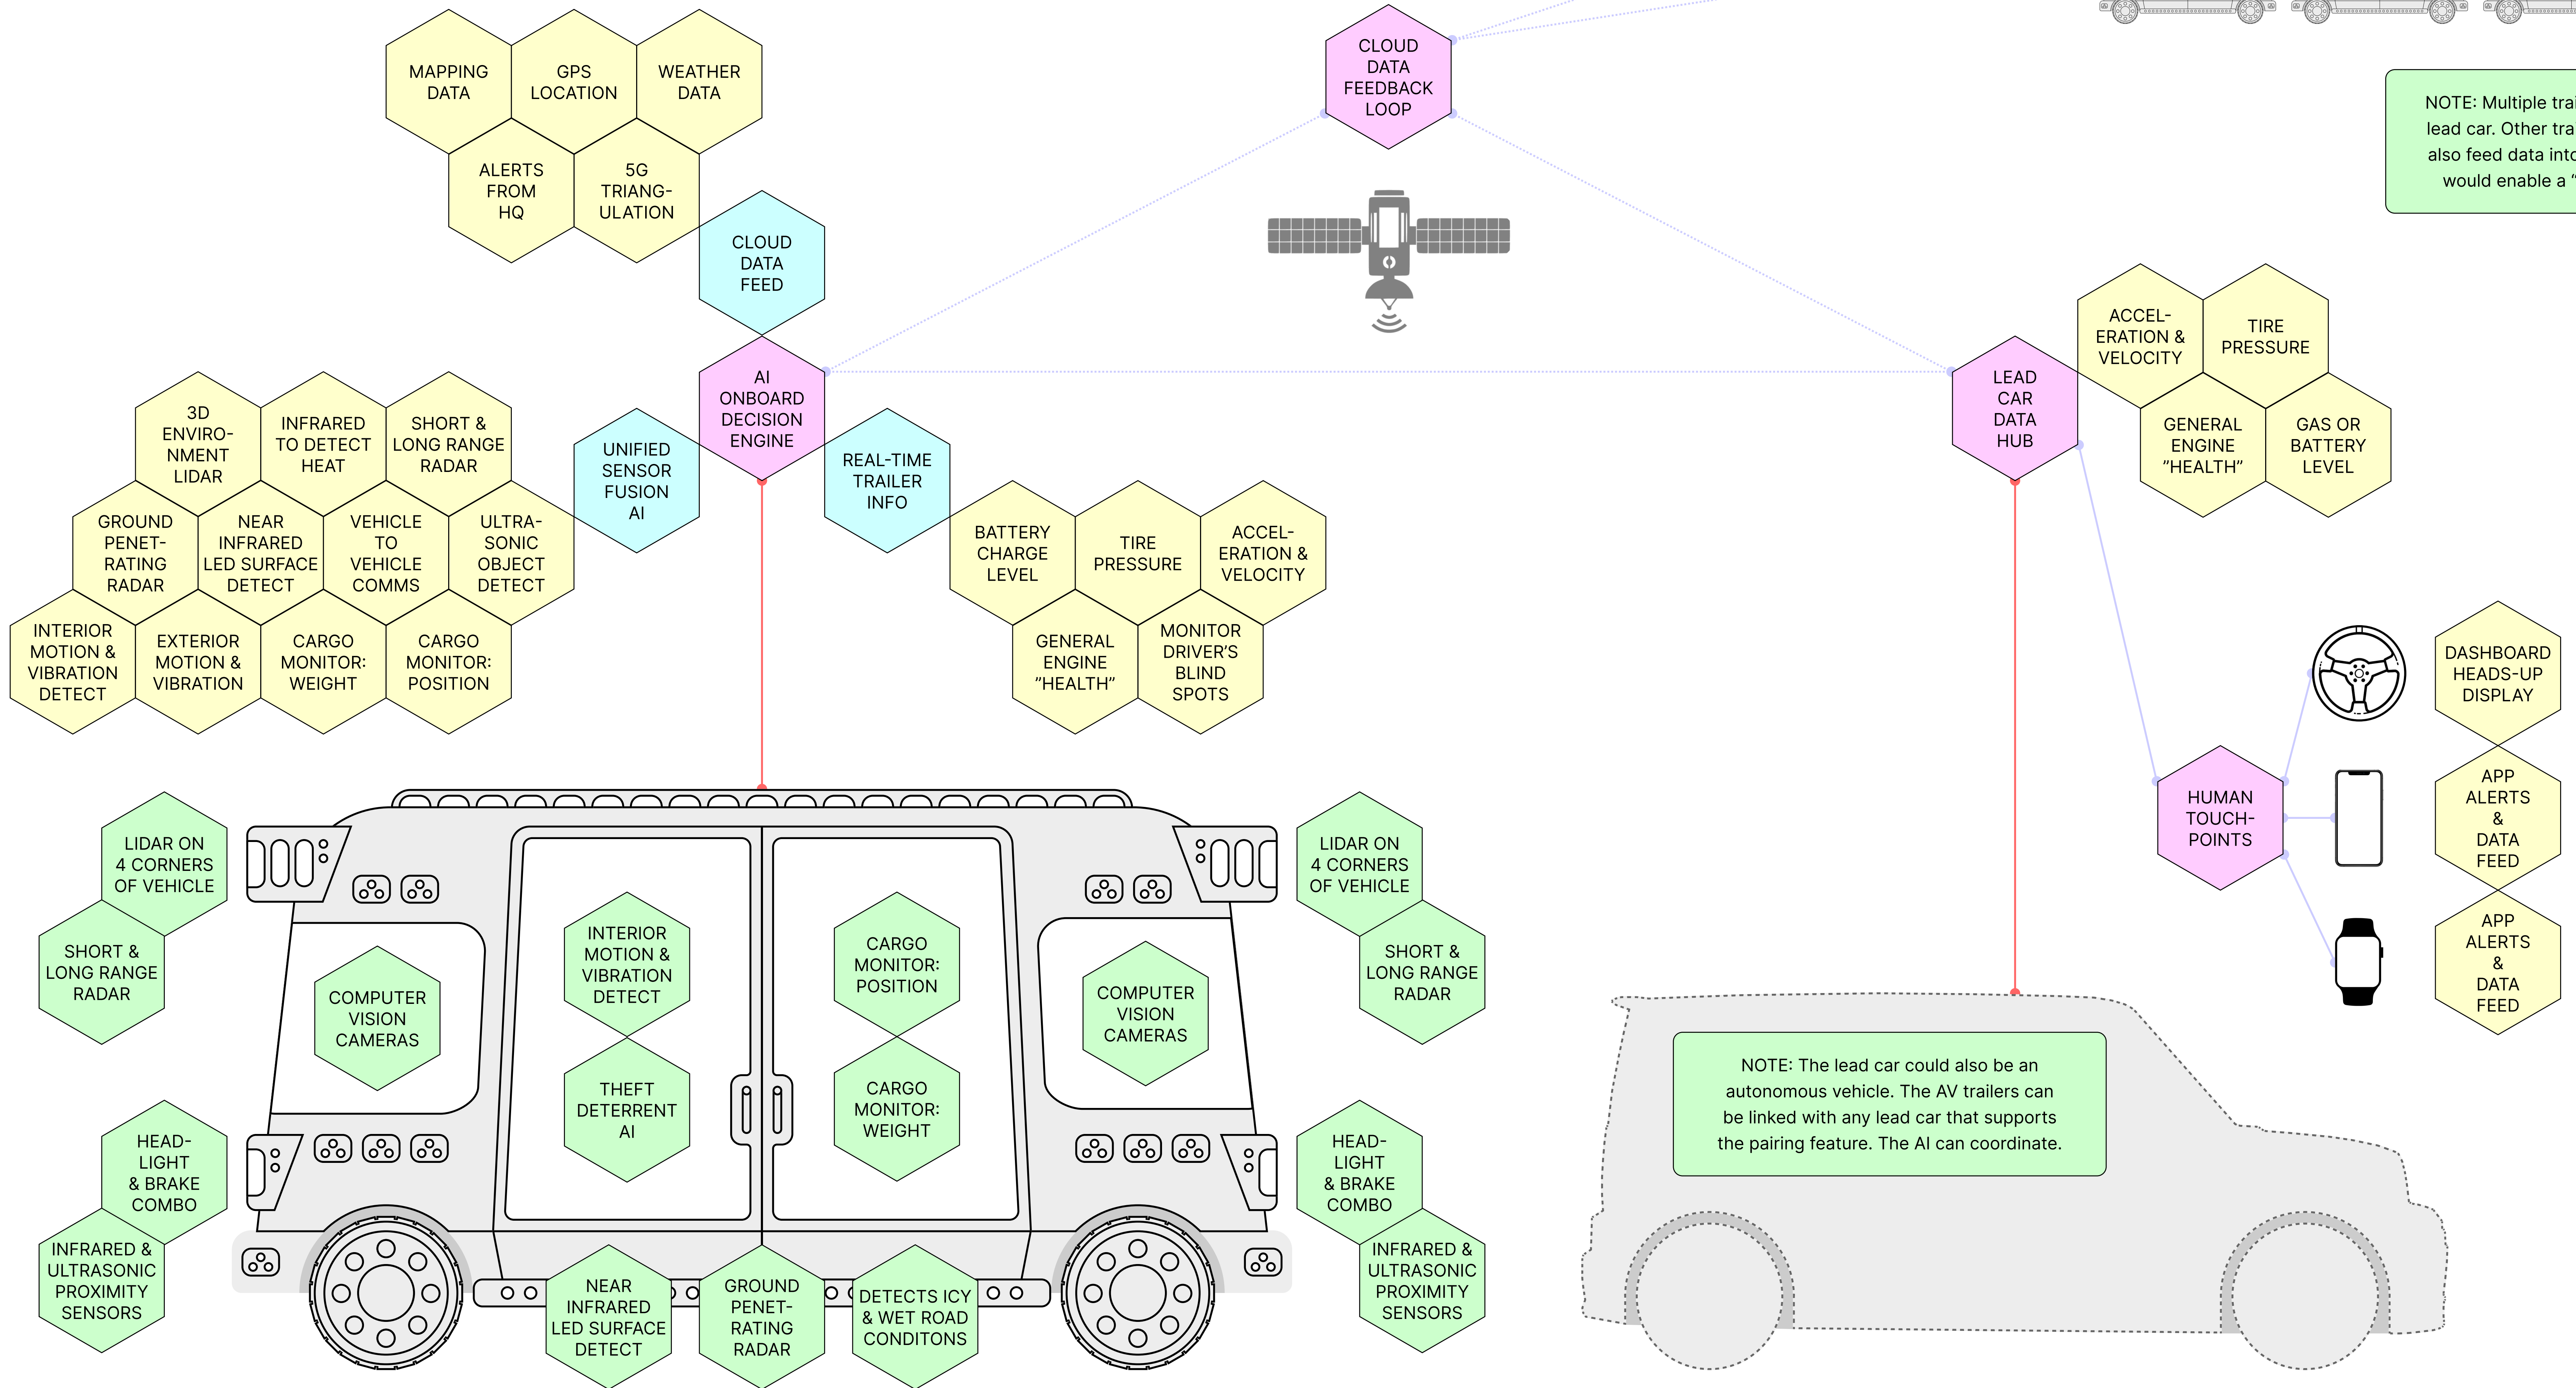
MAPPING DATA

GPS LOCATION

WEATHER DATA

ALERTS FROM HQ

5G TRIANGULATION

CLOUD DATA FEED

CLOUD DATA FEEDBACK LOOP

NOTE: Multiple tra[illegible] lead car. Other tra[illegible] also feed data int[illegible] would enable a "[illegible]

AI ONBOARD DECISION ENGINE

UNIFIED SENSOR FUSION AI

REAL-TIME TRAILER INFO

LEAD CAR DATA HUB

ACCEL-ERATION & VELOCITY

TIRE PRESSURE

GENERAL ENGINE "HEALTH"

GAS OR BATTERY LEVEL

3D ENVIRO-NMENT LIDAR

INFRARED TO DETECT HEAT

SHORT & LONG RANGE RADAR

GROUND PENET-RATING RADAR

NEAR INFRARED LED SURFACE DETECT

VEHICLE TO VEHICLE COMMS

ULTRA-SONIC OBJECT DETECT

INTERIOR MOTION & VIBRATION DETECT

EXTERIOR MOTION & VIBRATION

CARGO MONITOR: WEIGHT

CARGO MONITOR: POSITION

BATTERY CHARGE LEVEL

TIRE PRESSURE

ACCEL-ERATION & VELOCITY

GENERAL ENGINE "HEALTH"

MONITOR DRIVER'S BLIND SPOTS

DASHBOARD HEADS-UP DISPLAY

HUMAN TOUCH-POINTS

APP ALERTS & DATA FEED

APP ALERTS & DATA FEED

LIDAR ON 4 CORNERS OF VEHICLE

SHORT & LONG RANGE RADAR

COMPUTER VISION CAMERAS

INTERIOR MOTION & VIBRATION DETECT

THEFT DETERRENT AI

CARGO MONITOR: POSITION

CARGO MONITOR: WEIGHT

COMPUTER VISION CAMERAS

LIDAR ON 4 CORNERS OF VEHICLE

SHORT & LONG RANGE RADAR

HEAD-LIGHT & BRAKE COMBO

INFRARED & ULTRASONIC PROXIMITY SENSORS

NEAR INFRARED LED SURFACE DETECT

GROUND PENET-RATING RADAR

DETECTS ICY & WET ROAD CONDITONS

HEAD-LIGHT & BRAKE COMBO

INFRARED & ULTRASONIC PROXIMITY SENSORS

NOTE: The lead car could also be an autonomous vehicle. The AV trailers can be linked with any lead car that supports the pairing feature. The AI can coordinate.